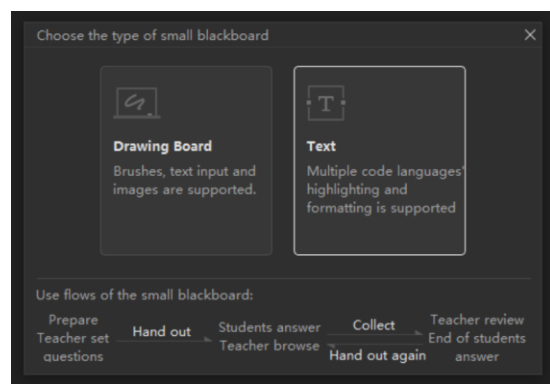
Choose the type of small blackboard

×

Drawing Board

Brushes, text input and images are supported.

T

Text

Multiple code languages' highlighting and formatting is supported

Use flows of the small blackboard:

Prepare
Teacher set questions

Hand out

Students answer
Teacher browse

Collect

Hand out again

Teacher review
End of students answer